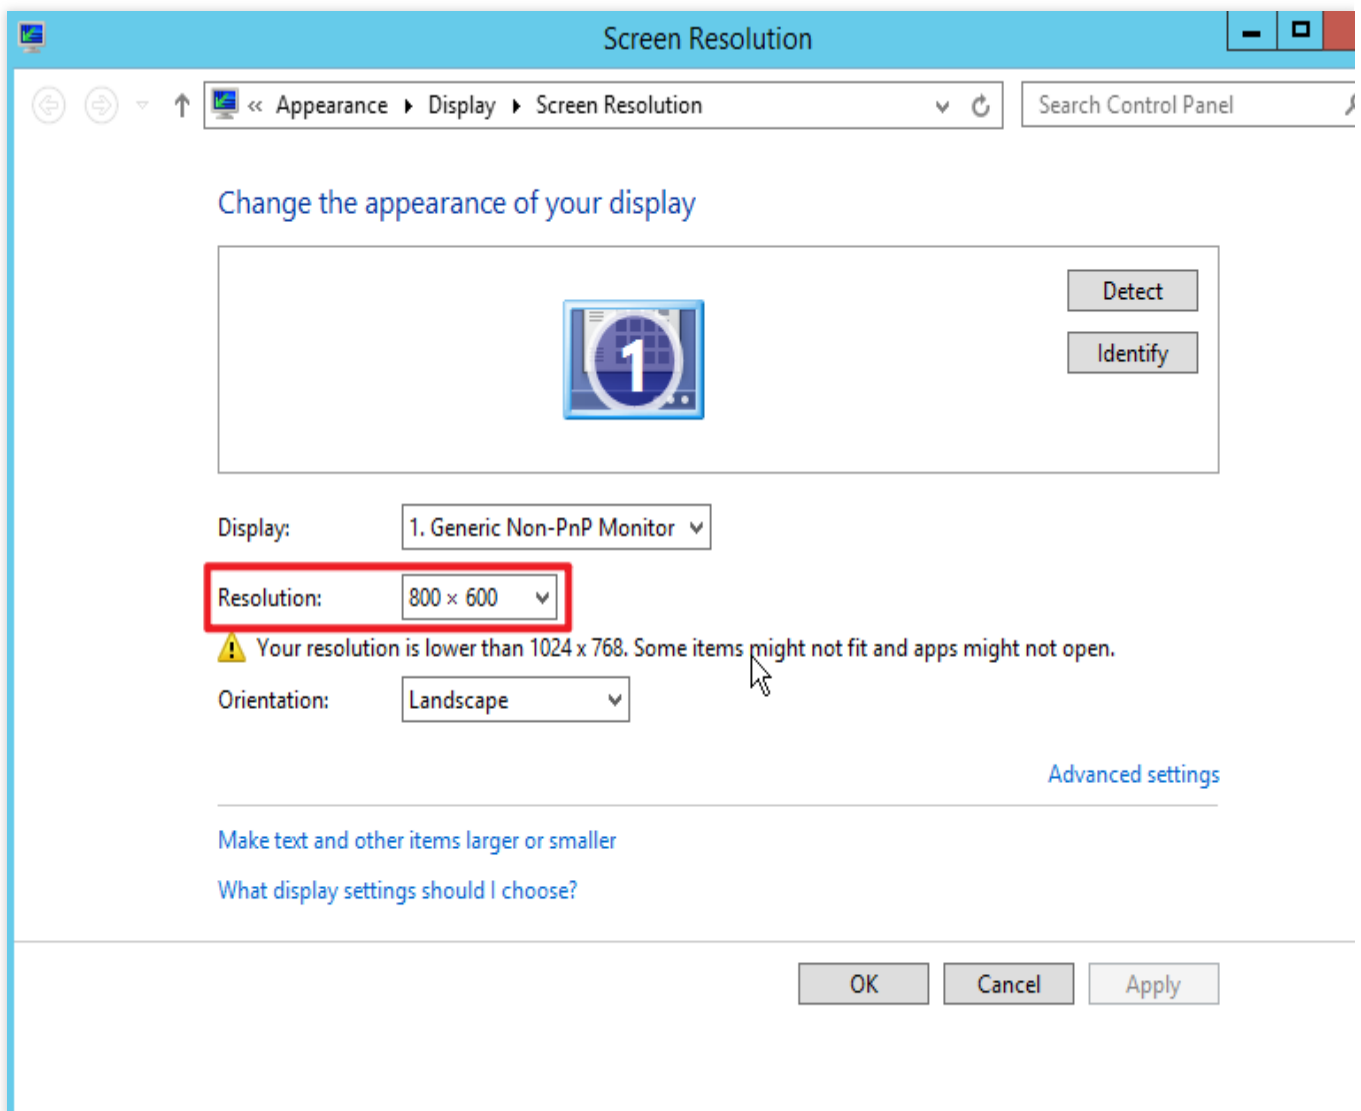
Screen Resolution

« Appearance ▸ Display ▸ Screen Resolution

Search Control Panel

Change the appearance of your display

1

Detect

Identify

Display: 1. Generic Non-PnP Monitor

Resolution: 800 × 600

Your resolution is lower than 1024 x 768. Some items might not fit and apps might not open.

Orientation: Landscape

Advanced settings

Make text and other items larger or smaller

What display settings should I choose?

OK

Cancel

Apply